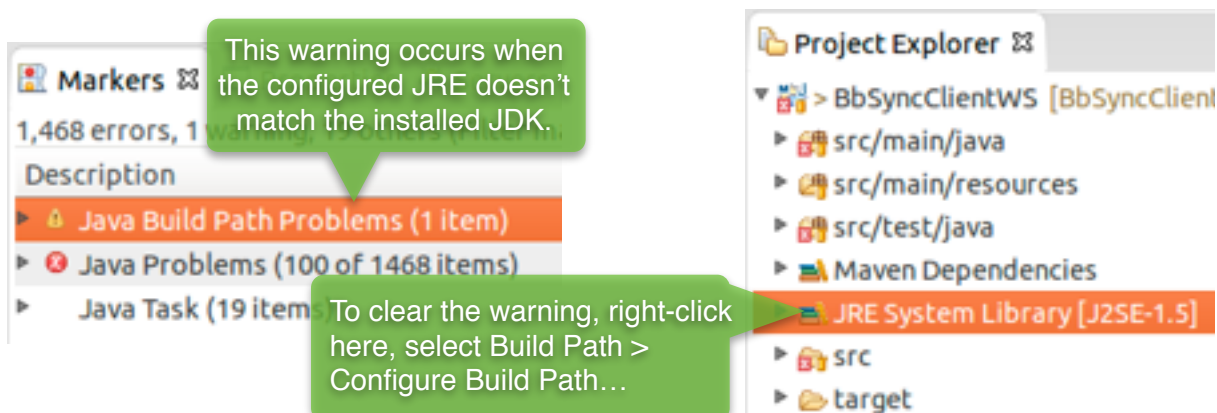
Markers ⊠

This warning occurs when the configured JRE doesn't match the installed JDK.

1,468 errors, 1 w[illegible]

Description

Java Build Path Problems (1 item)

Java Problems (100 of 1468 items)

Java Task (19 item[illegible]

To clear the warning, right-click here, select Build Path > Configure Build Path…

Project Explorer ⊠

> BbSyncClientWS [BbSyncClien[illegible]

src/main/java

src/main/resources

src/test/java

Maven Dependencies

JRE System Library [J2SE-1.5]

src

target